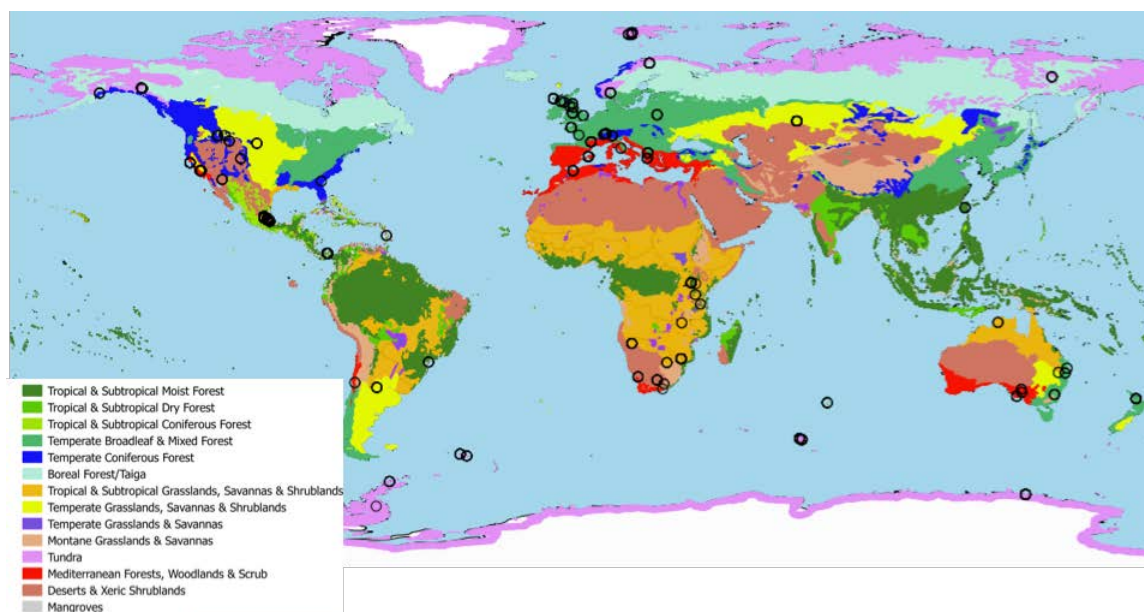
Tropical & Subtropical Moist Forest
Tropical & Subtropical Dry Forest
Tropical & Subtropical Coniferous Forest
Temperate Broadleaf & Mixed Forest
Temperate Coniferous Forest
Boreal Forest/Taiga
Tropical & Subtropical Grasslands, Savannas & Shrublands
Temperate Grasslands, Savannas & Shrublands
Temperate Grasslands & Savannas
Montane Grasslands & Savannas
Tundra
Mediterranean Forests, Woodlands & Scrub
Deserts & Xeric Shrublands
Mangroves